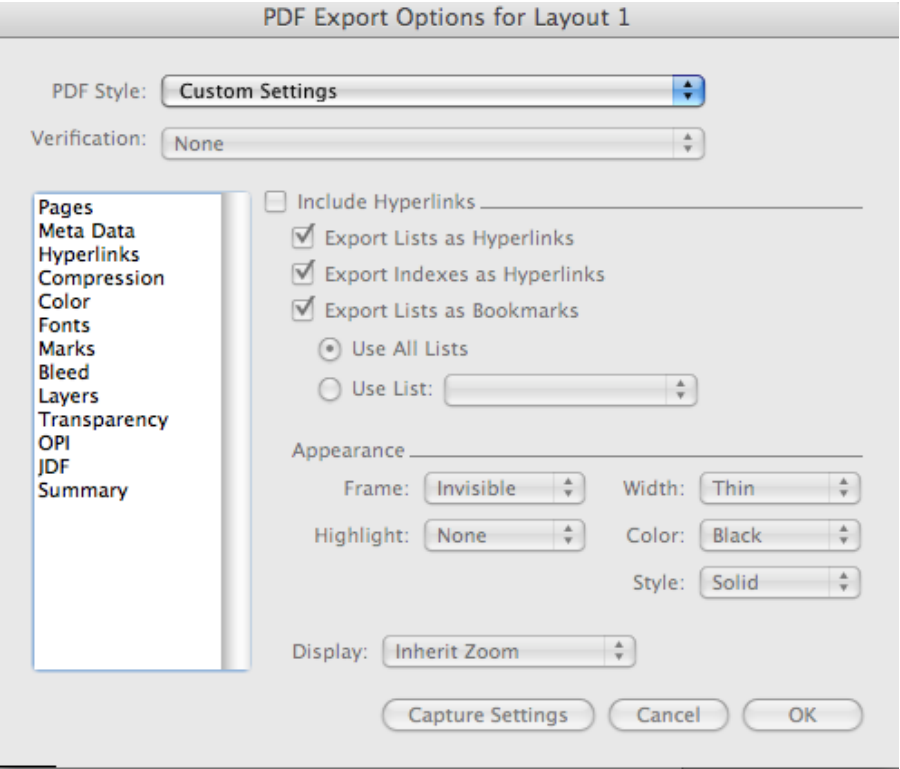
PDF Export Options for Layout 1

PDF Style: Custom Settings

Verification: None

Pages
Meta Data
Hyperlinks
Compression
Color
Fonts
Marks
Bleed
Layers
Transparency
OPI
JDF
Summary

Include Hyperlinks

Export Lists as Hyperlinks

Export Indexes as Hyperlinks

Export Lists as Bookmarks

Use All Lists

Use List:

Appearance

Frame: Invisible

Width: Thin

Highlight: None

Color: Black

Style: Solid

Display: Inherit Zoom

Capture Settings

Cancel

OK